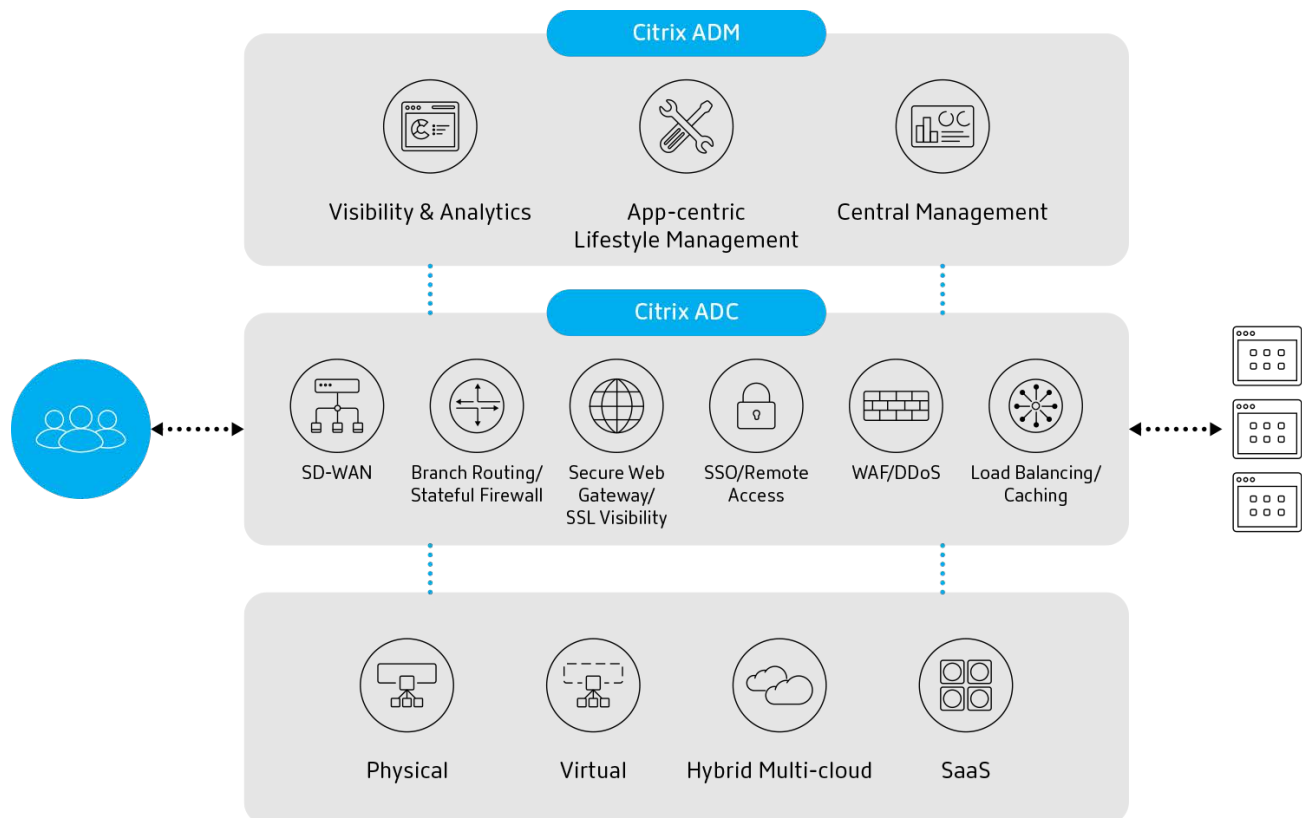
Citrix ADM

Visibility & Analytics

App-centric Lifestyle Management

Central Management

Citrix ADC

SD-WAN

Branch Routing/ Stateful Firewall

Secure Web Gateway/ SSL Visibility

SSO/Remote Access

WAF/DDoS

Load Balancing/ Caching

Physical

Virtual

Hybrid Multi-cloud

SaaS